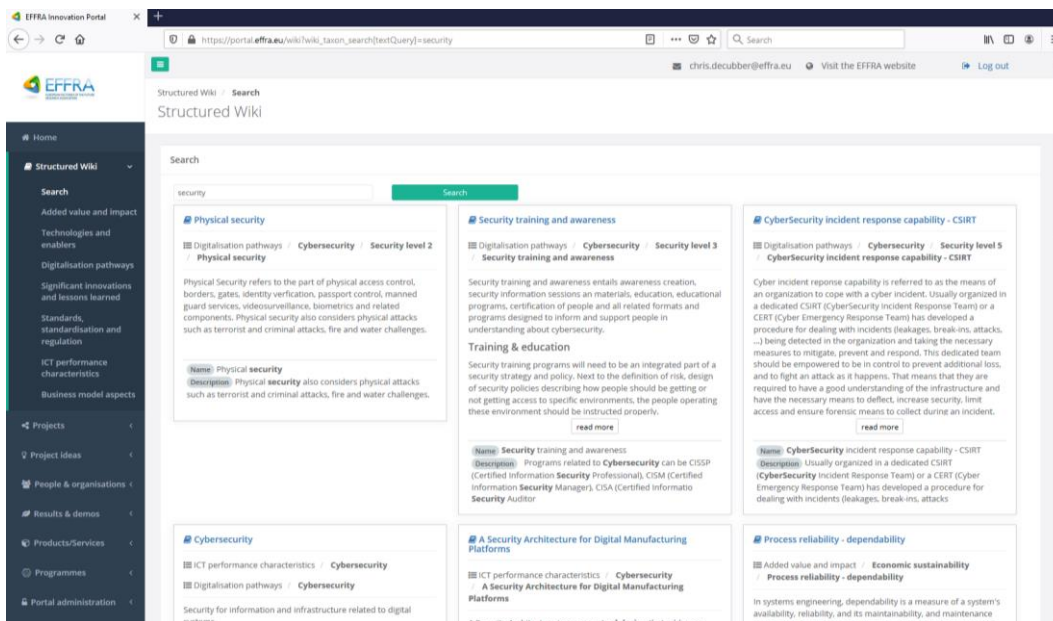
EFFRA Innovation Portal

https://portal.effra.eu/wiki?wiki_taxon_search[textQuery]=security

Search

chris.decubber@effra.eu Visit the EFFRA website Log out

EFFRA

Structured Wiki / Search

Structured Wiki

Home

Structured Wiki

Search

Added value and impact

Technologies and enablers

Digitalisation pathways

Significant innovations and lessons learned

Standards, standardisation and regulation

ICT performance characteristics

Business model aspects

Projects

Project ideas

People & organisations

Results & demos

Products/Services

Programmes

Portal administration

Search

security

Search

Physical security

Digitalisation pathways / Cybersecurity / Security level 2 / Physical security

Physical Security refers to the part of physical access control, borders, gates, identity verfication, passport control, manned guard services, videosurveillance, biometrics and related components. Physical security also considers physical attacks such as terrorist and criminal attacks, fire and water challenges.

Name Physical **security**

Description Physical **security** also considers physical attacks such as terrorist and criminal attacks, fire and water challenges.

Security training and awareness

Digitalisation pathways / Cybersecurity / Security level 3 / Security training and awareness

Security training and awareness entails awareness creation, security information sessions an materials, education, educational programs, certification of people and all related formats and programs designed to inform and support people in understanding about cybersecurity.

Training & education

Security training programs will need to be an integrated part of a security strategy and policy. Next to the definition of risk, design of security policies describing how people should be getting or not getting access to specific environments, the people operating these environment should be instructed properly.

read more

Name **Security** training and awareness

Description Programs related to **Cybersecurity** can be CISSP (Certified Information **Security** Professional), CISM (Certified Information **Security** Manager), CISA (Certified Informatio **Security** Auditor

CyberSecurity incident response capability - CSIRT

Digitalisation pathways / Cybersecurity / Security level 5 / CyberSecurity incident response capability - CSIRT

Cyber incident reponse capability is referred to as the means of an organization to cope with a cyber incident. Usually organized in a dedicated CSIRT (CyberSecurity Incident Response Team) or a CERT (Cyber Emergency Response Team) has developed a procedure for dealing with incidents (leakages, break-ins, attacks, ...) being detected in the organization and taking the necessary measures to mitigate, prevent and respond. This dedicated team should be empowered to be in control to prevent additional loss, and to fight an attack as it happens. That means that they are required to have a good understanding of the infrastructure and have the necessary means to deflect, increase security, limit access and ensure forensic means to collect during an incident.

read more

Name **CyberSecurity** incident response capability - CSIRT

Description Usually organized in a dedicated CSIRT (**CyberSecurity** Incident Response Team) or a CERT (Cyber Emergency Response Team) has developed a procedure for dealing with incidents (leakages, break-ins, attacks

Cybersecurity

ICT performance characteristics / Cybersecurity

Digitalisation pathways / Cybersecurity

Security for information and infrastructure related to digital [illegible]

A Security Architecture for Digital Manufacturing Platforms

ICT performance characteristics / Cybersecurity / A Security Architecture for Digital Manufacturing Platforms

Process reliability - dependability

Added value and impact / Economic sustainability / Process reliability - dependability

In systems engineering, dependability is a measure of a system's availability, reliability, and its maintainability, and maintenance